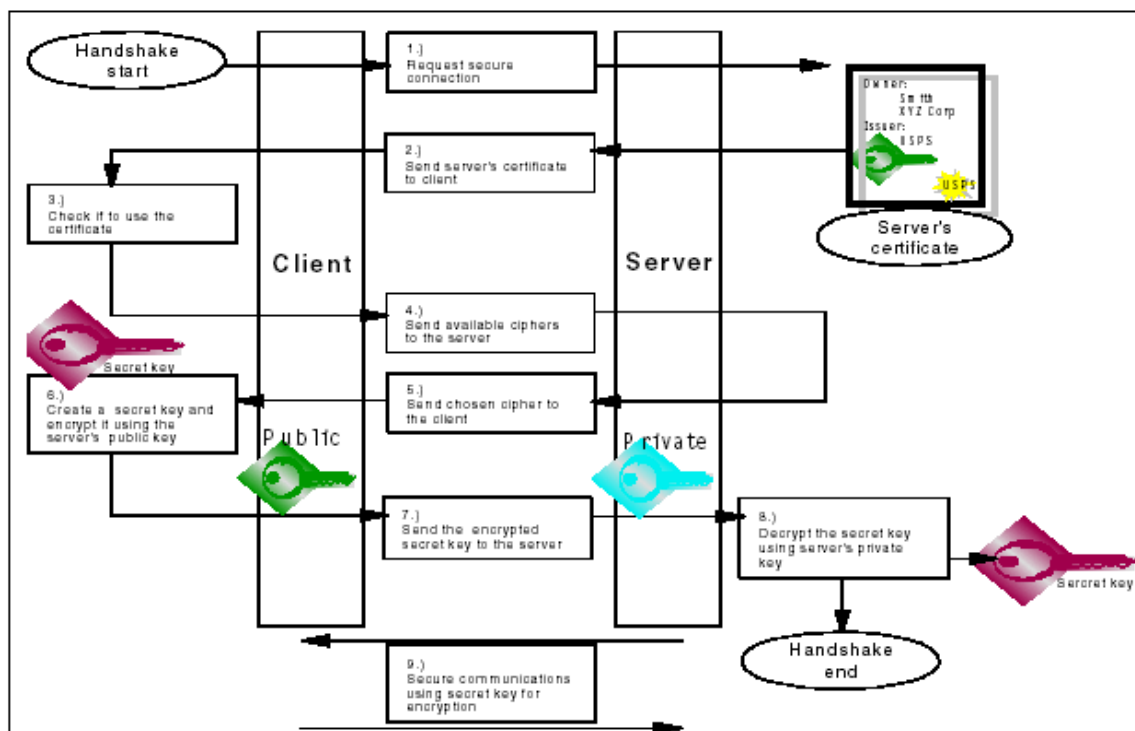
Handshake start

1.) Request secure connection

Owner: Smith XYZ Corp
Issuer: USPS

USPS

2.) Send server's certificate to client

3.) Check if to use the certificate

Server's certificate

Client

Server

4.) Send available ciphers to the server

Secret key

5.) Send chosen cipher to the client

6.) Create a secret key and encrypt it using the server's public key

Public

Private

7.) Send the encrypted secret key to the server

8.) Decrypt the secret key using server's private key

Secret key

Handshake end

9.) Secure communications using secret key for encryption